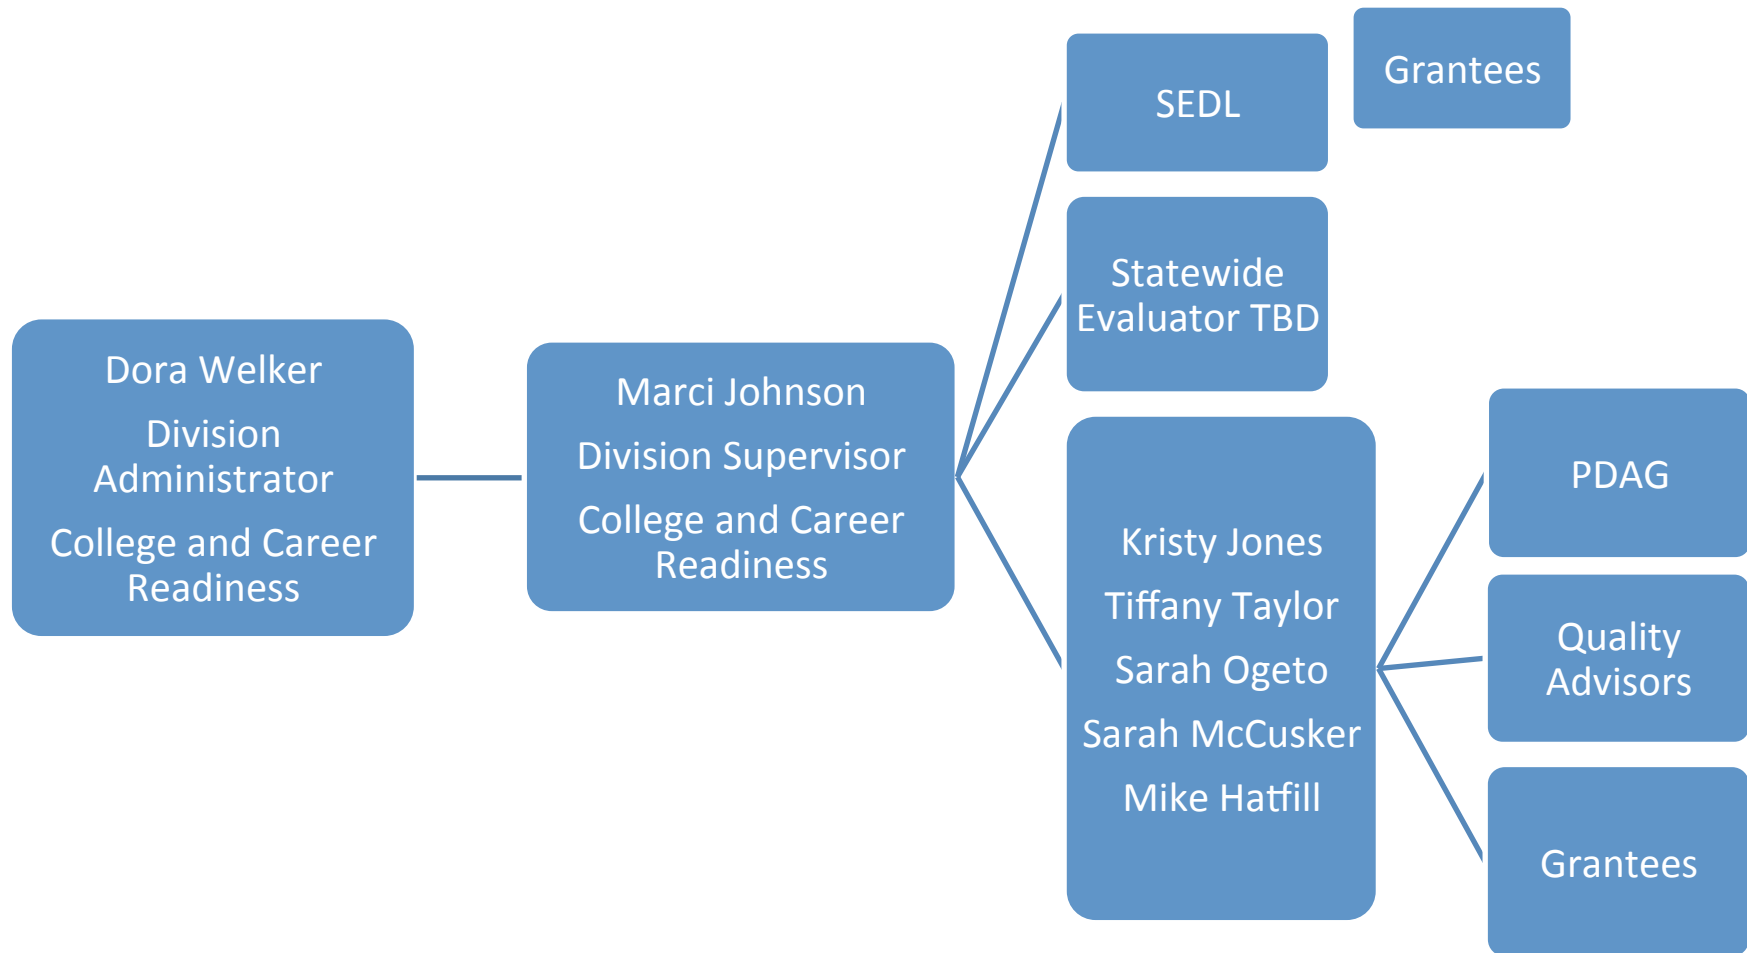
Dora Welker

Division Administrator

College and Career Readiness

Marci Johnson

Division Supervisor

College and Career Readiness

SEDL

Grantees

Statewide Evaluator TBD

Kristy Jones

Tiffany Taylor

Sarah Ogeto

Sarah McCusker

Mike Hatfill

PDAG

Quality Advisors

Grantees